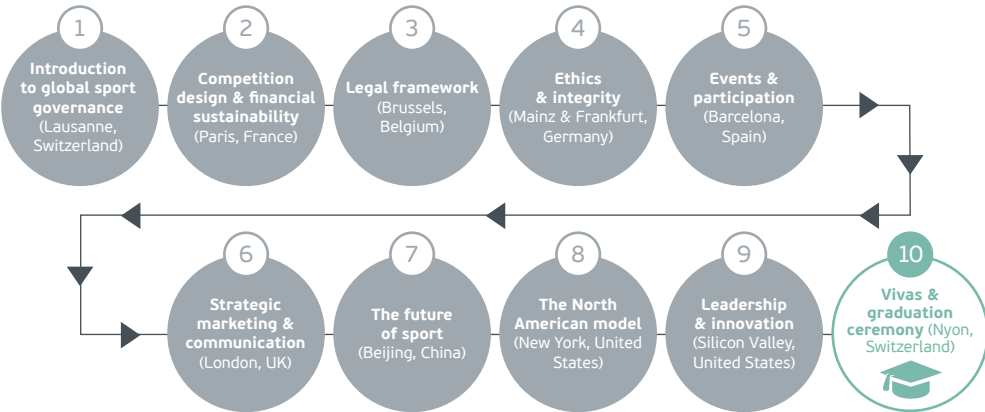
1
Introduction to global sport governance (Lausanne, Switzerland)

2
Competition design & financial sustainability (Paris, France)

3
Legal framework (Brussels, Belgium)

4
Ethics & integrity (Mainz & Frankfurt, Germany)

5
Events & participation (Barcelona, Spain)

6
Strategic marketing & communication (London, UK)

7
The future of sport (Beijing, China)

8
The North American model (New York, United States)

9
Leadership & innovation (Silicon Valley, United States)

10
Vivas & graduation ceremony (Nyon, Switzerland)